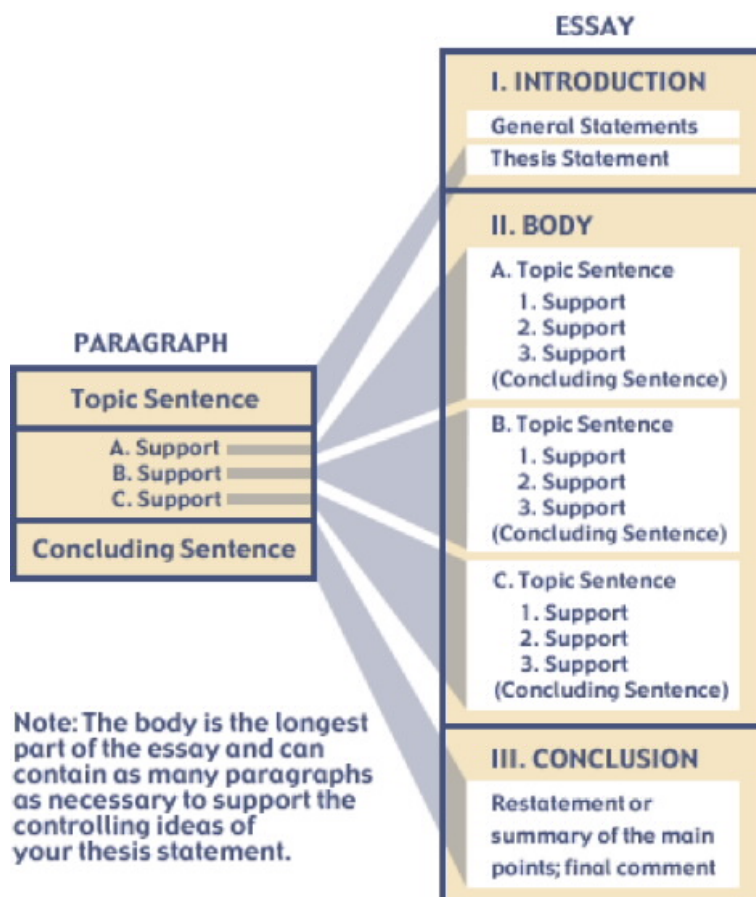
PARAGRAPH

Topic Sentence

A. Support
B. Support
C. Support

Concluding Sentence

Note: The body is the longest part of the essay and can contain as many paragraphs as necessary to support the controlling ideas of your thesis statement.

ESSAY

I. INTRODUCTION

General Statements

Thesis Statement

II. BODY

A. Topic Sentence
1. Support
2. Support
3. Support
(Concluding Sentence)

B. Topic Sentence
1. Support
2. Support
3. Support
(Concluding Sentence)

C. Topic Sentence
1. Support
2. Support
3. Support
(Concluding Sentence)

III. CONCLUSION

Restatement or summary of the main points; final comment